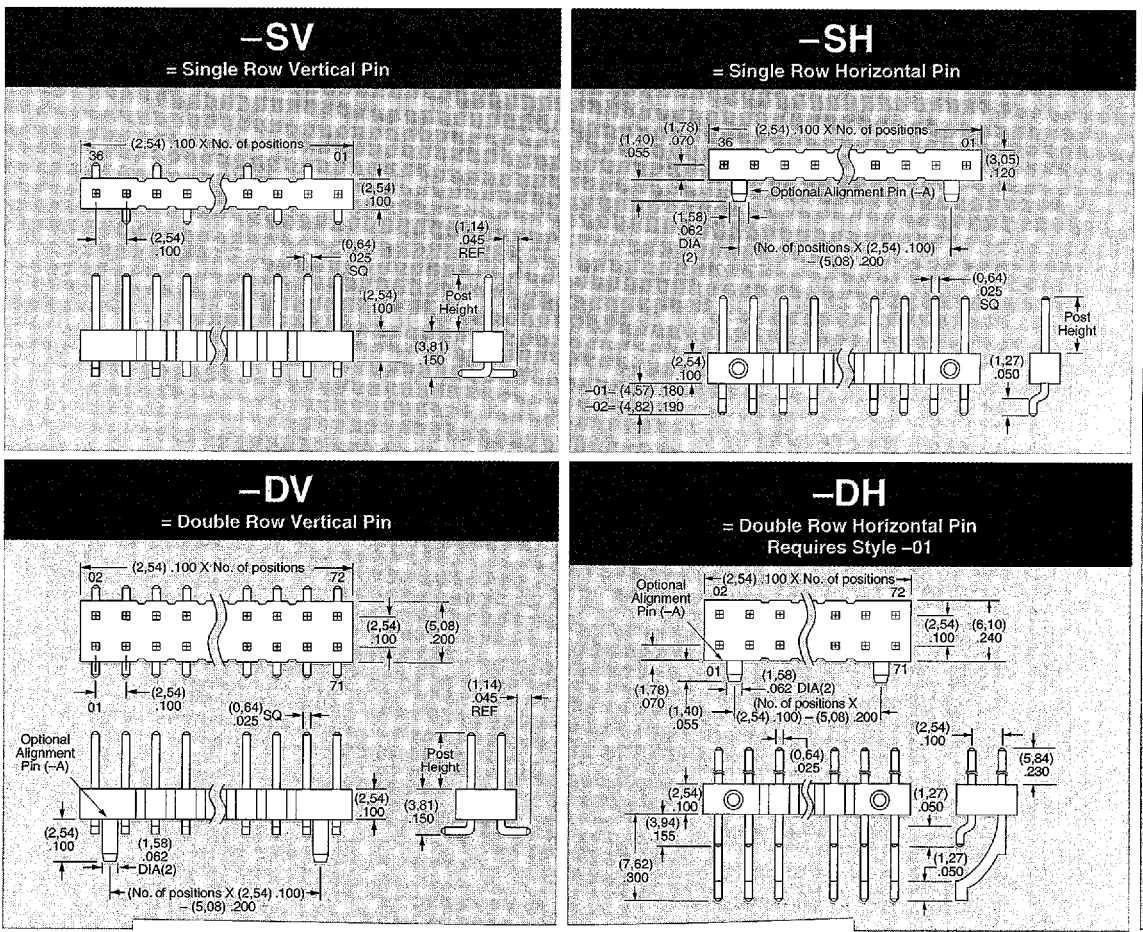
–SV
= Single Row Vertical Pin

(2,54) .100 X No. of positions
36
01
(2,54) .100
(2,54) .100
(0,64) .025 SQ
(1,14) .045 REF
(2,54) .100
Post Height
(3,81) .150

–SH
= Single Row Horizontal Pin

(1,78) .070
(1,40) .055
(2,54) .100 X No. of positions
36
01
(3,05) .120
Optional Alignment Pin (–A)
(1,58) .062 DIA (2)
(No. of positions X (2,54) .100) – (5,08) .200
(0,64) .025 SQ
Post Height
(2,54) .100
(1,27) .050
–01= (4,57) .180
–02= (4,82) .190

–DV
= Double Row Vertical Pin

(2,54) .100 X No. of positions
02
72
(2,54) .100
(5,08) .200
71
01
(2,54) .100
(0,64) .025 SQ
(1,14) .045 REF
Optional Alignment Pin (–A)
Post Height
(2,54) .100
(3,81) .150
(2,54) .100
(1,58) .062 DIA(2)
(No. of positions X (2,54) .100) – (5,08) .200

–DH
= Double Row Horizontal Pin
Requires Style –01

Optional Alignment Pin (–A)
(2,54) .100 X No. of positions
02
72
(2,54) .100
(6,10) .240
01
71
(1,58) .062 DIA(2)
(1,78) .070
(1,40) .055
(No. of positions X (2,54) .100) – (5,08) .200
(0,64) .025
(2,54) .100
(5,84) .230
(2,54) .100
(1,27) .050
(3,94) .155
(7,62) .300
(1,27) .050